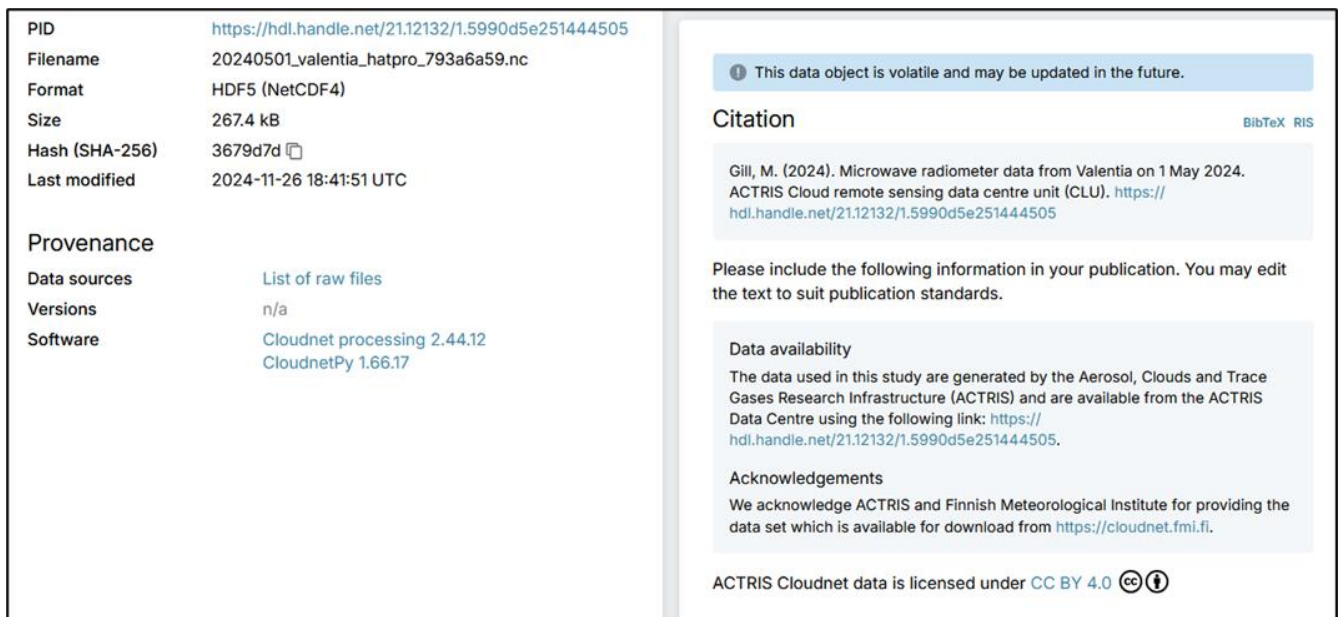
| | |
|---|---|
| PID | https://hdl.handle.net/21.12132/1.5990d5e251444505 |
| Filename | 20240501_valentia_hatpro_793a6a59.nc |
| Format | HDF5 (NetCDF4) |
| Size | 267.4 kB |
| Hash (SHA-256) | 3679d7d |
| Last modified | 2024-11-26 18:41:51 UTC |

Provenance

| | |
|---|---|
| Data sources | List of raw files |
| Versions | n/a |
| Software | Cloudnet processing 2.44.12<br>CloudnetPy 1.66.17 |

This data object is volatile and may be updated in the future.

Citation

BibTeX RIS

Gill, M. (2024). Microwave radiometer data from Valentia on 1 May 2024. ACTRIS Cloud remote sensing data centre unit (CLU). https://hdl.handle.net/21.12132/1.5990d5e251444505

Please include the following information in your publication. You may edit the text to suit publication standards.

Data availability
The data used in this study are generated by the Aerosol, Clouds and Trace Gases Research Infrastructure (ACTRIS) and are available from the ACTRIS Data Centre using the following link: https://hdl.handle.net/21.12132/1.5990d5e251444505.

Acknowledgements
We acknowledge ACTRIS and Finnish Meteorological Institute for providing the data set which is available for download from https://cloudnet.fmi.fi.

ACTRIS Cloudnet data is licensed under CC BY 4.0